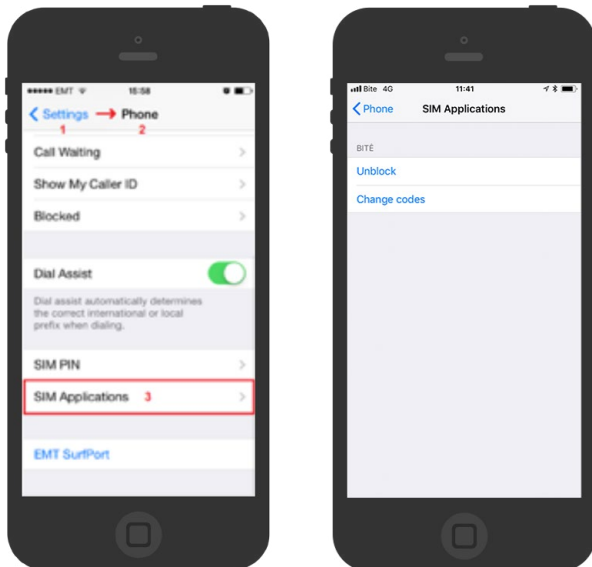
●●●●● EMT 15:58

Settings 1 Phone 2

Call Waiting

Show My Caller ID

Blocked

Dial Assist

Dial assist automatically determines the correct international or local prefix when dialing.

SIM PIN

SIM Applications 3

EMT SurfPort

Bite 4G 11:41

Phone SIM Applications

BITĖ

Unblock

Change codes